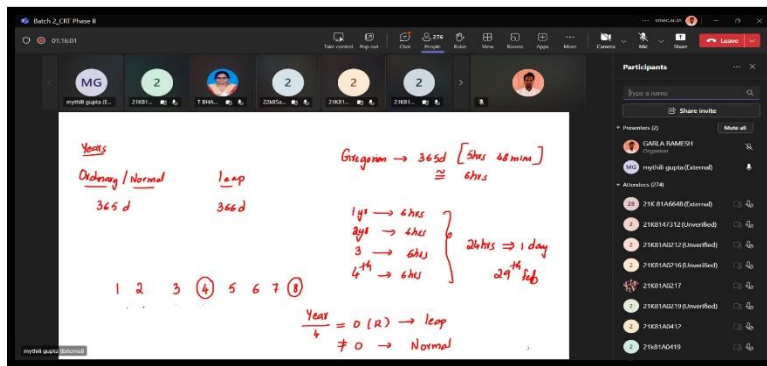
Batch 2_CRT Phase II

smecacin

01:16:01

Take control  Pop out  Chat  276 People  Raise  View  Rooms  Apps  More  Camera  Mic  Share  Leave

MG mythili gupta (E...  2 21K81...  T BHA...  2 22K85a...  2 21K81...  2 21K81...

Participants

Type a name

Share invite

Presenters (2)  Mute all

GARLA RAMESH
Organizer

MG mythili gupta (External)

Attendees (274)

2B 21K 81A6648 (External)

2 21K8147312 (Unverified)

2 21K81A0212 (Unverified)

2 21K81A0216 (Unverified)

21K81A0217

2 21K81A0219 (Unverified)

2 21K81A0412

2 21K81A0419

Years

Ordinary / Normal    leap

365 d    366 d

Gregorian → 365d [5hrs 48 mins]
≅ 6hrs

1yr → 6hrs
2yr → 6hrs
3 → 6hrs
4th → 6hrs

24hrs ⇒ 1 day
29th feb

1  2  3  (4)  5  6  7  (8)

$\frac{Year}{4}$ = 0 (R) → leap
≠ 0 → Normal

mythili gupta (External)